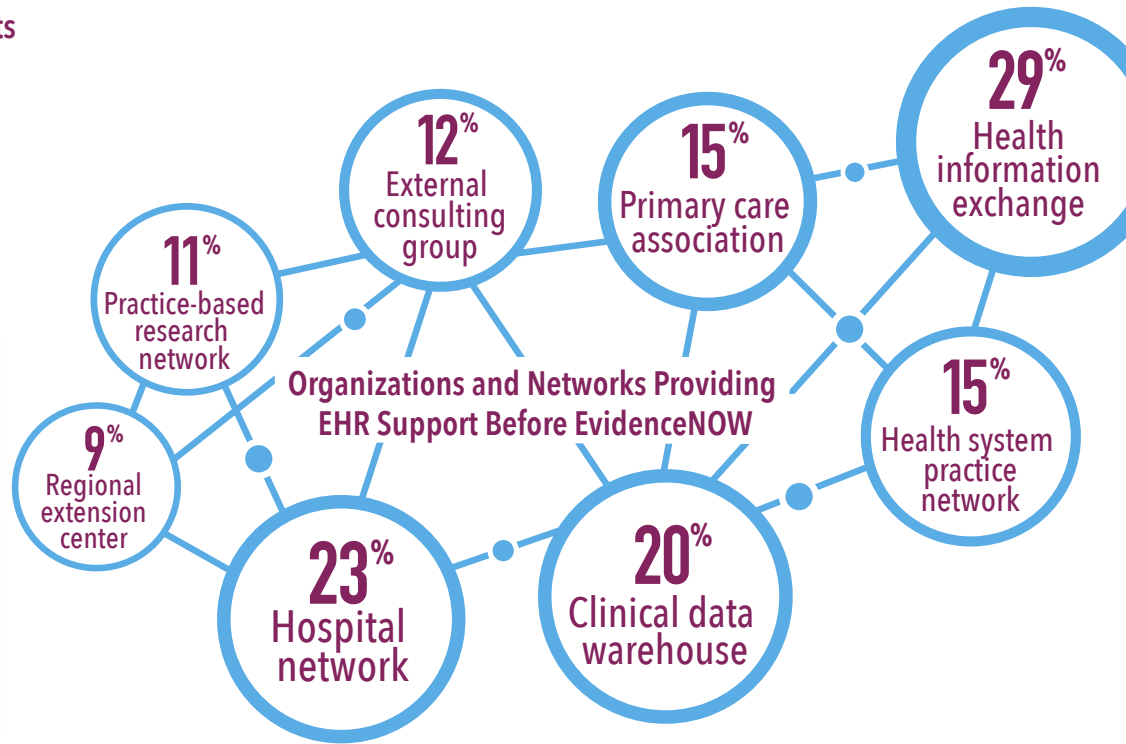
ts

12% External consulting group

15% Primary care association

29% Health information exchange

11% Practice-based research network

Organizations and Networks Providing EHR Support Before EvidenceNOW

15% Health system practice network

9% Regional extension center

23% Hospital network

20% Clinical data warehouse